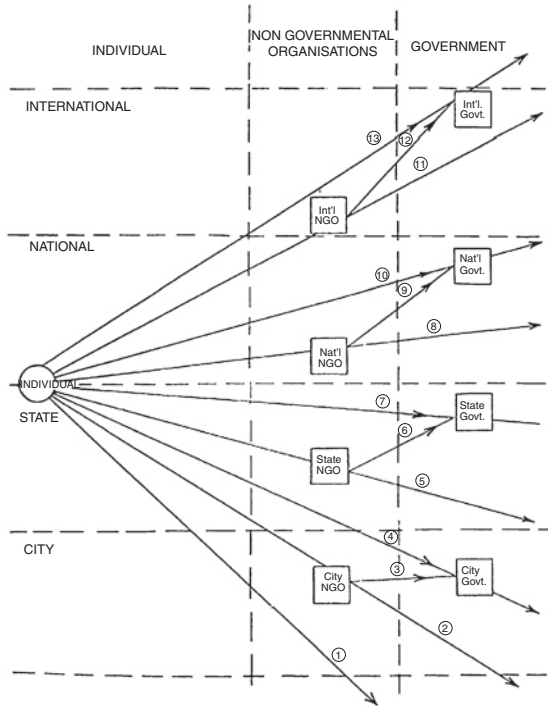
INDIVIDUAL

NON GOVERNMENTAL ORGANISATIONS

GOVERNMENT

INTERNATIONAL

Int'l. Govt.

13

12

11

Int'l NGO

NATIONAL

Nat'l Govt.

10

9

8

Nat'l NGO

INDIVIDUAL

STATE

7

State Govt.

6

State NGO

5

4

CITY

3

City NGO

City Govt.

2

1